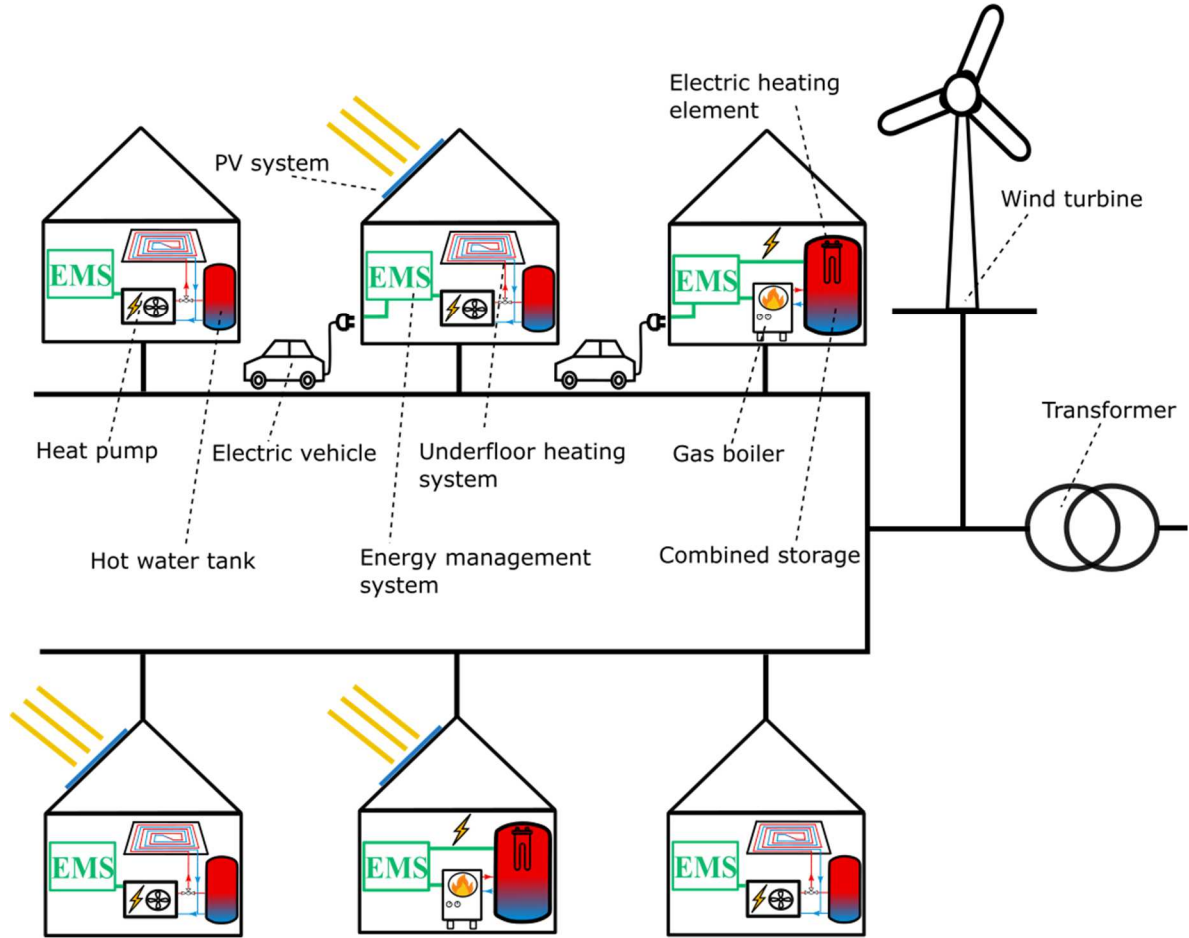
Electric heating element

PV system

Wind turbine

EMS

EMS

EMS

Heat pump

Electric vehicle

Underfloor heating system

Gas boiler

Transformer

Hot water tank

Energy management system

Combined storage

EMS

EMS

EMS